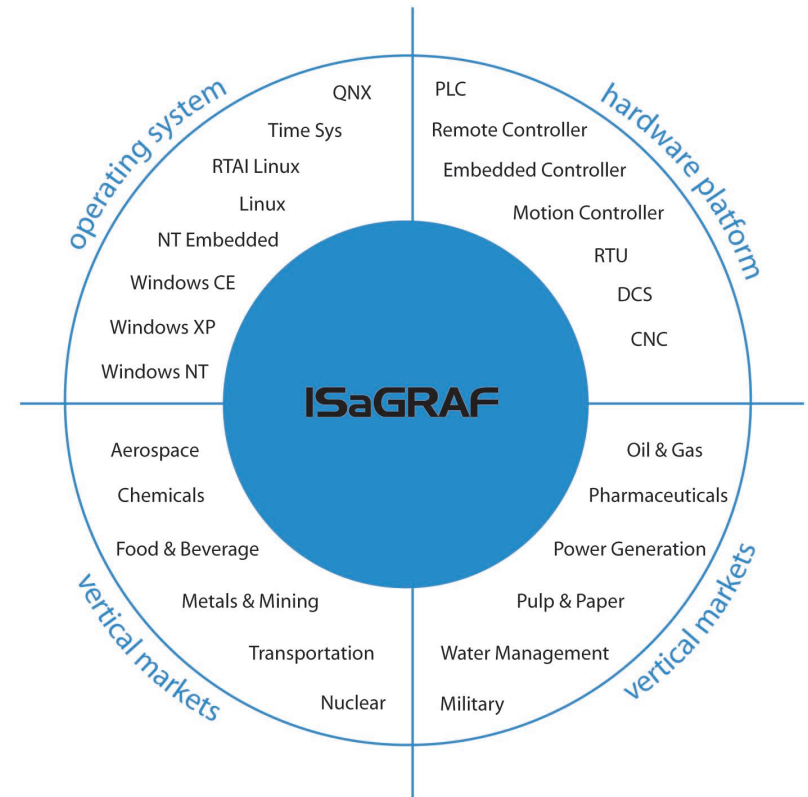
operating system

QNX
Time Sys
RTAI Linux
Linux
NT Embedded
Windows CE
Windows XP
Windows NT

hardware platform

PLC
Remote Controller
Embedded Controller
Motion Controller
RTU
DCS
CNC

ISaGRAF

Aerospace
Chemicals
Food & Beverage
Metals & Mining
Transportation
Nuclear

vertical markets

Oil & Gas
Pharmaceuticals
Power Generation
Pulp & Paper
Water Management
Military

vertical markets